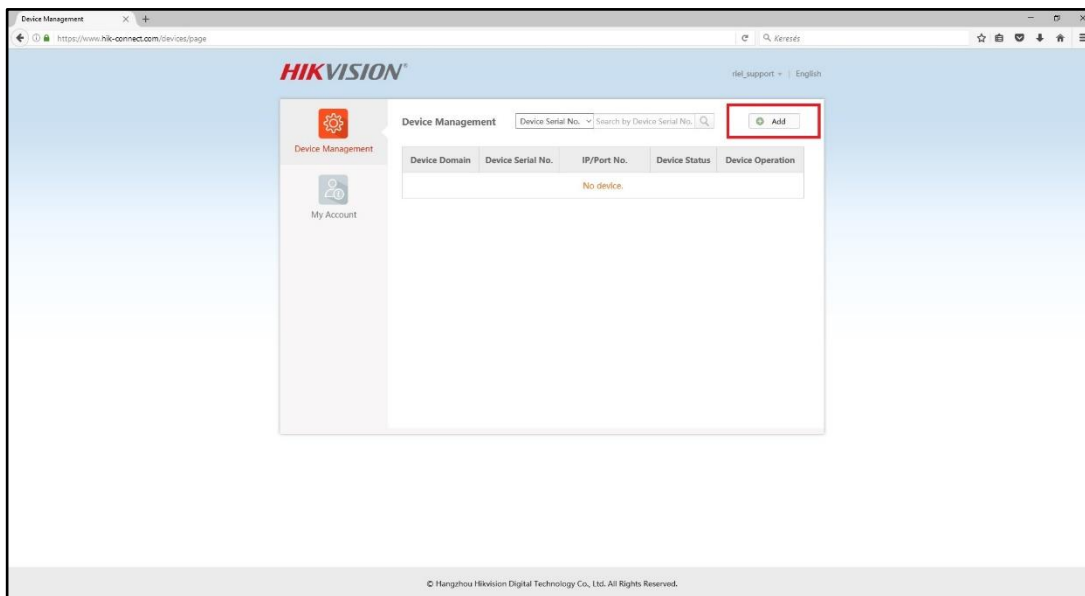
Device Management

https://www.hik-connect.com/devices/page

Keresés

HIKVISION

rlel_support | English

Device Management

My Account

Device Management

Device Serial No.

Search by Device Serial No.

Add

| Device Domain | Device Serial No. | IP/Port No. | Device Status | Device Operation |
|---|---|---|---|---|
| No device. | | | | |

© Hangzhou Hikvision Digital Technology Co., Ltd. All Rights Reserved.